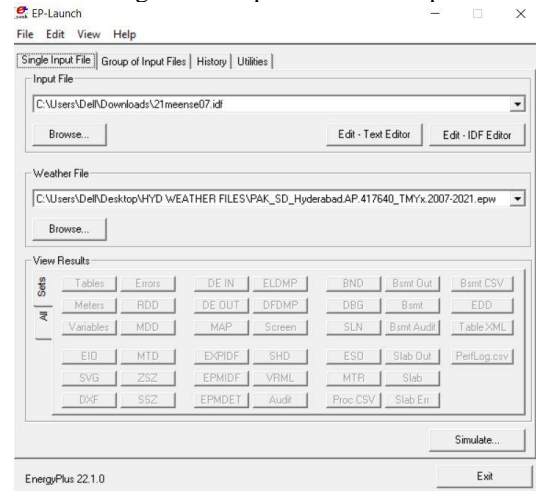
EP-Launch

File Edit View Help

Single Input File | Group of Input Files | History | Utilities

Input File

C:\Users\Dell\Downloads\21meense07.idf

Browse...

Edit - Text Editor

Edit - IDF Editor

Weather File

C:\Users\Dell\Desktop\HYD WEATHER FILES\PAK_SD_Hyderabad.AP.417640_TMYx.2007-2021.epw

Browse...

View Results

Sets

All

| Tables | Errors | DE IN | ELDMP | BND | Bsmt Out | Bsmt CSV |
|---|---|---|---|---|---|---|
| Meters | RDD | DE OUT | DFDMP | DBG | Bsmt | EDD |
| Variables | MDD | MAP | Screen | SLN | Bsmt Audit | Table XML |
| EIO | MTD | EXPIDF | SHD | ESO | Slab Out | PerfLog.csv |
| SVG | ZSZ | EPMIDF | VRML | MTR | Slab | |
| DXF | SSZ | EPMDET | Audit | Proc CSV | Slab Err | |

Simulate...

EnergyPlus 22.1.0

Exit